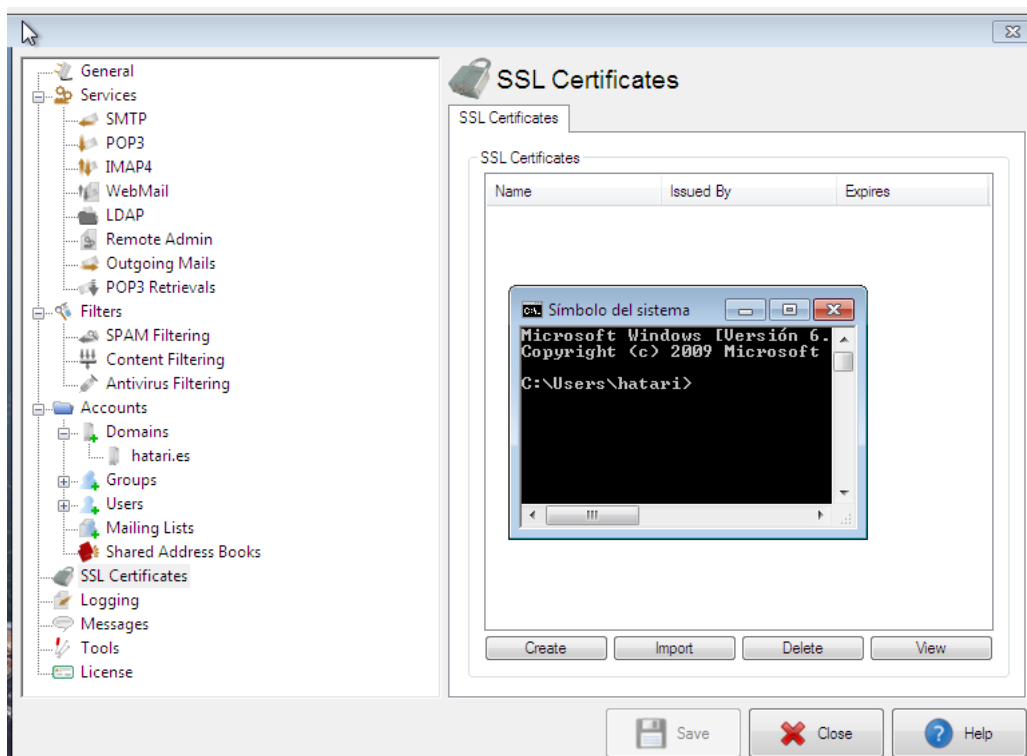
General
Services
SMTP
POP3
IMAP4
WebMail
LDAP
Remote Admin
Outgoing Mails
POP3 Retrievals
Filters
SPAM Filtering
Content Filtering
Antivirus Filtering
Accounts
Domains
hatari.es
Groups
Users
Mailing Lists
Shared Address Books
SSL Certificates
Logging
Messages
Tools
License

SSL Certificates

SSL Certificates

SSL Certificates

| Name | Issued By | Expires |
|---|---|---|

Símbolo del sistema

Microsoft Windows [Versión 6.
Copyright (c) 2009 Microsoft

C:\Users\hatari>

Create
Import
Delete
View

Save
Close
Help